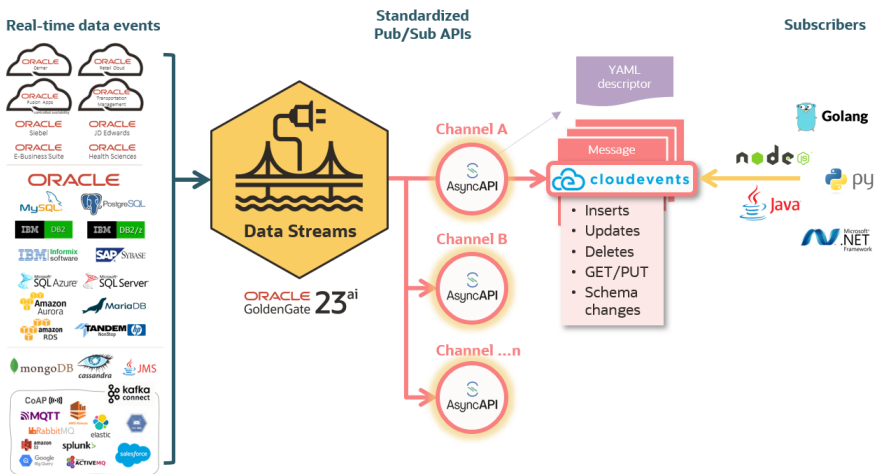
Real-time data events

Standardized Pub/Sub APIs

Subscribers

ORACLE Cerner
ORACLE Retail Cloud
ORACLE Fusion Apps
ORACLE Transportation Management
ORACLE Siebel
ORACLE JD Edwards
ORACLE E-Business Suite
ORACLE Health Sciences

ORACLE
MySQL
PostgreSQL
IBM DB2
IBM DB2/z
IBM Informix software
SAP Sybase
SQL Azure
SQL Server
Amazon Aurora
MariaDB
amazon RDS
TANDEM NonStop
mongoDB
cassandra
JMS
kafka connect
CoAP
MQTT
RabbitMQ
elastic
amazon S3
splunk
Google BigQuery
ACTIVEMQ
salesforce

Data Streams

ORACLE GoldenGate 23ai

Channel A
AsyncAPI
Channel B
AsyncAPI
Channel ...n
AsyncAPI

YAML descriptor

Message
cloudevents
• Inserts
• Updates
• Deletes
• GET/PUT
• Schema changes

Golang
node
py
Java
Microsoft .NET Framework